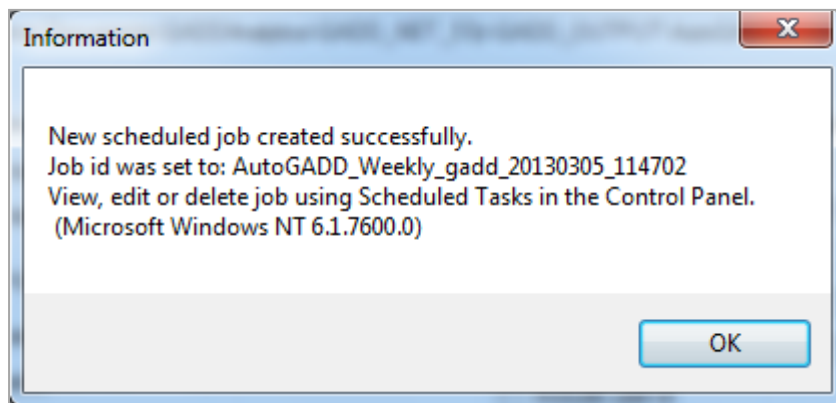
Information

New scheduled job created successfully.
Job id was set to: AutoGADD_Weekly_gadd_20130305_114702
View, edit or delete job using Scheduled Tasks in the Control Panel.
(Microsoft Windows NT 6.1.7600.0)

OK